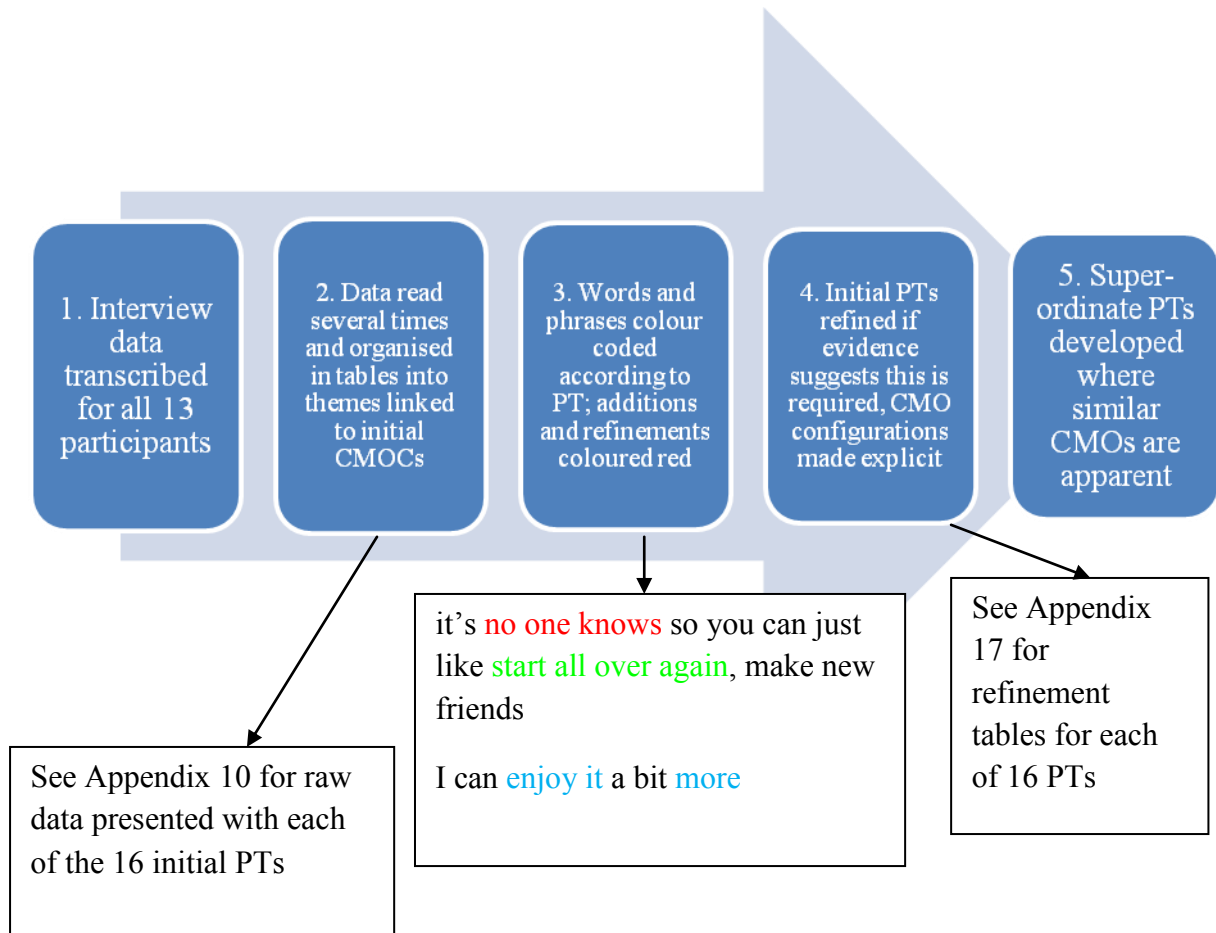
1. Interview data transcribed for all 13 participants

2. Data read several times and organised in tables into themes linked to initial CMOCs

3. Words and phrases colour coded according to PT; additions and refinements coloured red

4. Initial PTs refined if evidence suggests this is required, CMO configurations made explicit

5. Superordinate PTs developed where similar CMOs are apparent

See Appendix 10 for raw data presented with each of the 16 initial PTs

it's no one knows so you can just like start all over again, make new friends

I can enjoy it a bit more

See Appendix 17 for refinement tables for each of 16 PTs